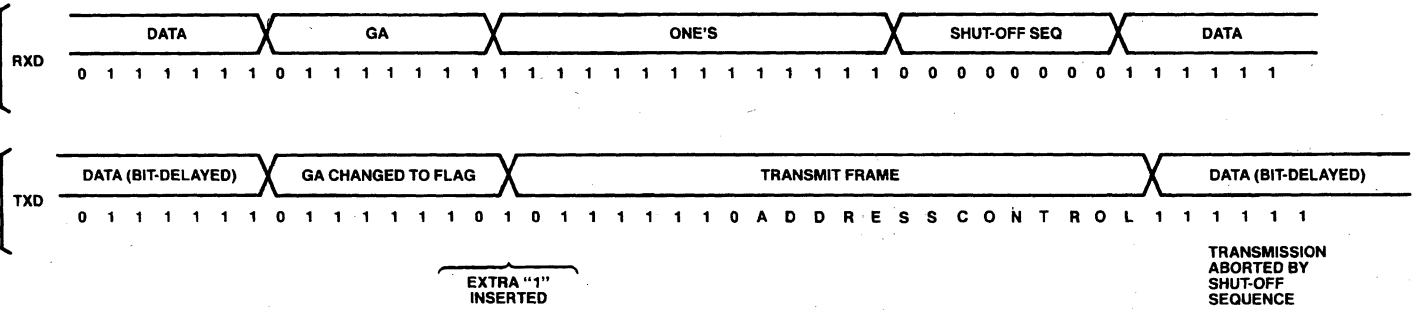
RXD

DATA | GA | ONE'S | SHUT-OFF SEQ | DATA

0 1 1 1 1 1 1 1 0 1 1 1 1 1 1 1 1 1 1 1 1 1 1 1 1 1 1 1 1 1 0 0 0 0 0 0 0 0 1 1 1 1 1 1

TXD

DATA (BIT-DELAYED) | GA CHANGED TO FLAG | TRANSMIT FRAME | DATA (BIT-DELAYED)

0 1 1 1 1 1 1 1 0 1 1 1 1 1 1 1 0 1 0 1 1 1 1 1 1 0 A D D R E S S C O N T R O L 1 1 1 1 1 1

EXTRA "1" INSERTED

TRANSMISSION ABORTED BY SHUT-OFF SEQUENCE